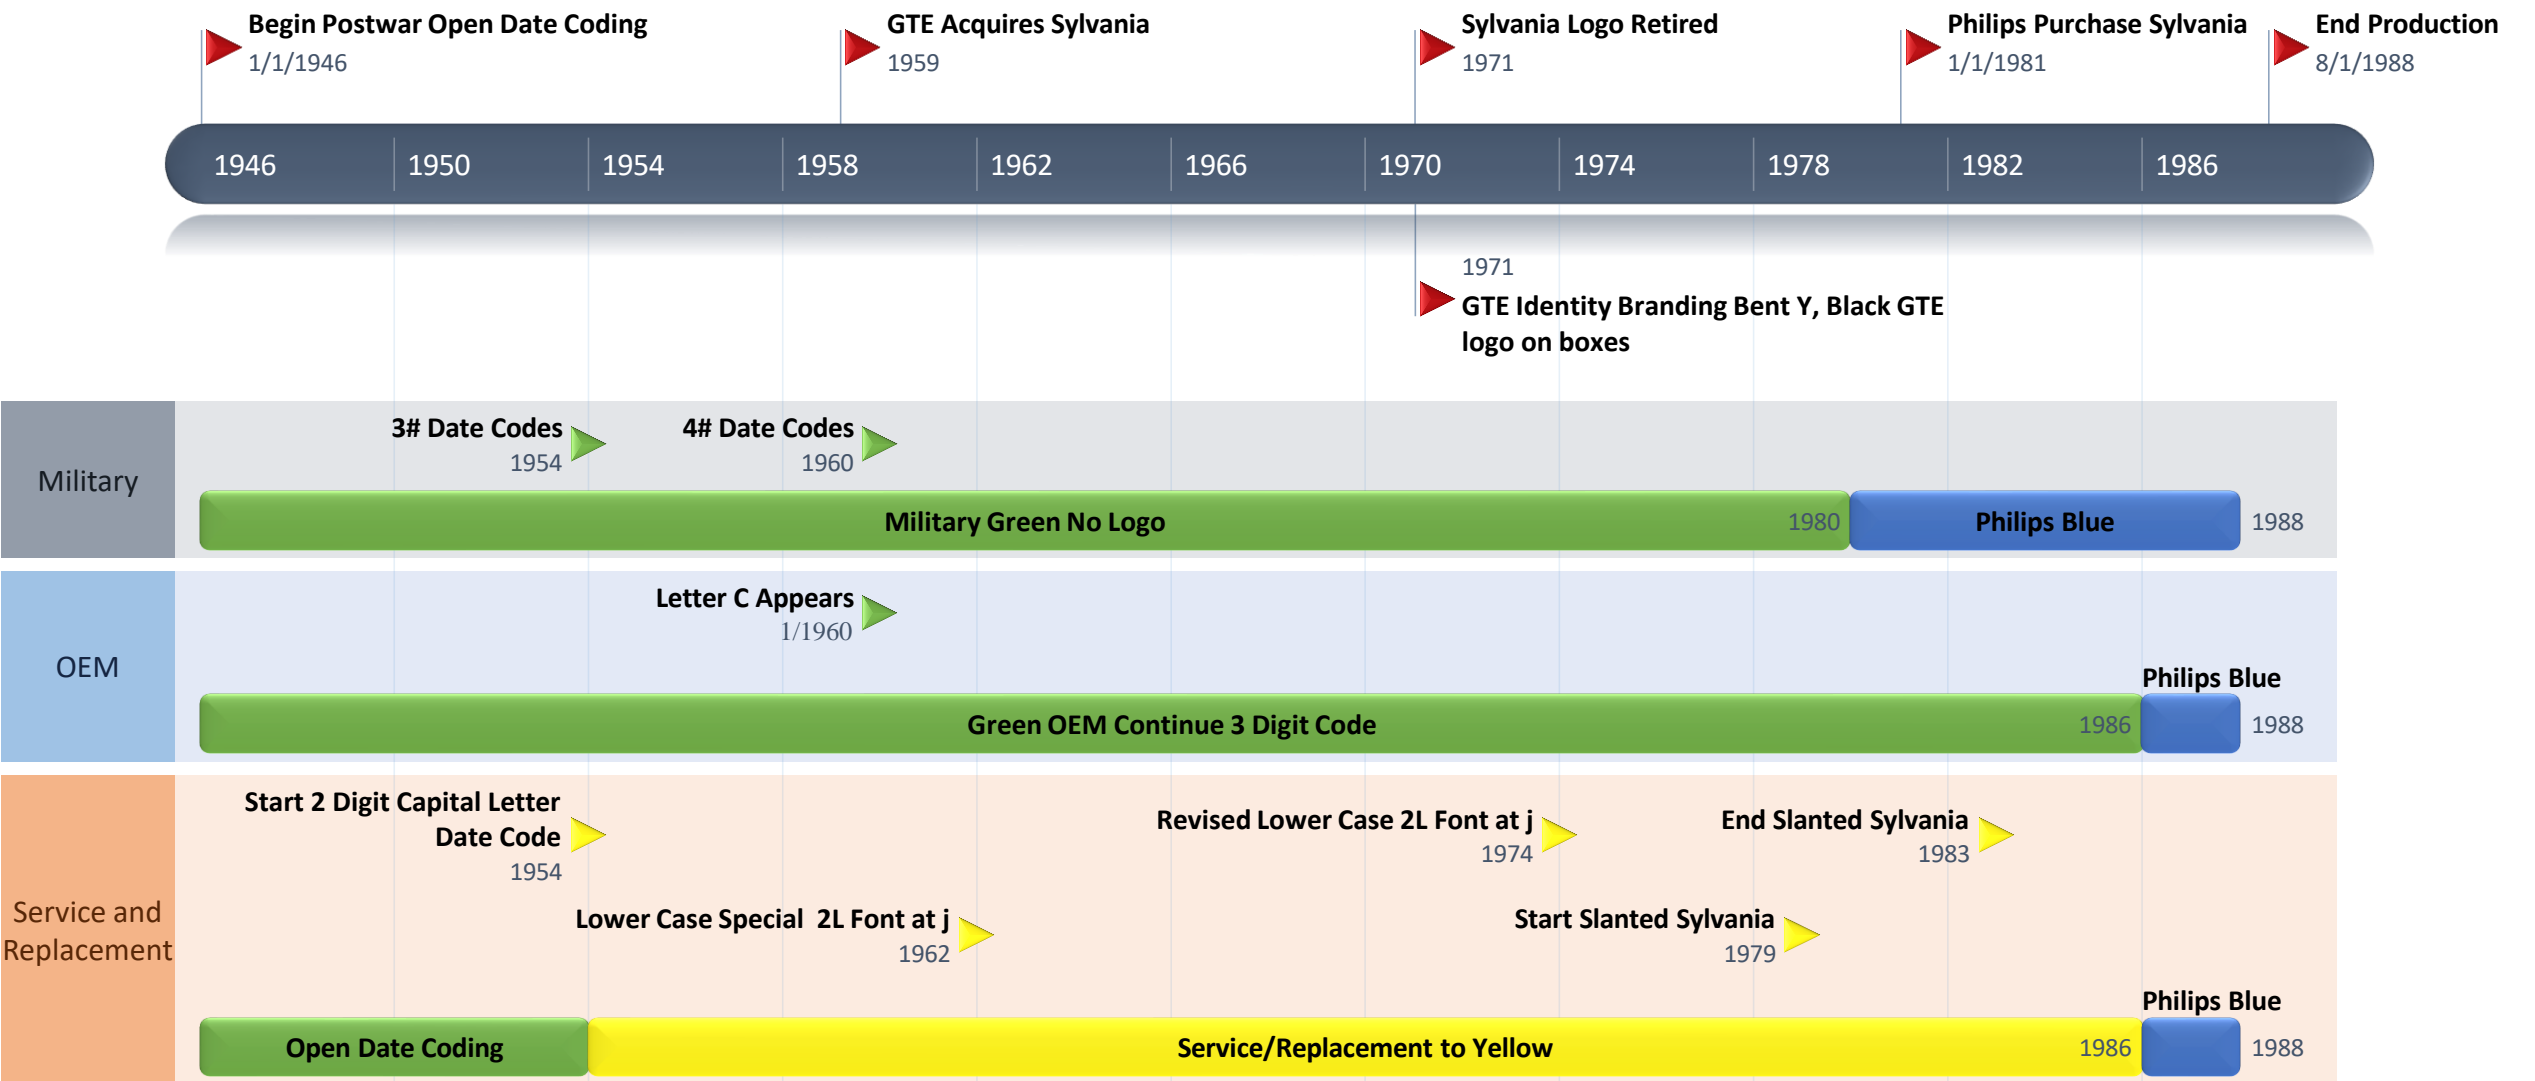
Begin Postwar Open Date Coding
1/1/1946

GTE Acquires Sylvania
1959

Sylvania Logo Retired
1971

Philips Purchase Sylvania
1/1/1981

End Production
8/1/1988

1946 1950 1954 1958 1962 1966 1970 1974 1978 1982 1986

1971
GTE Identity Branding Bent Y, Black GTE logo on boxes

Military

3# Date Codes
1954

4# Date Codes
1960

Military Green No Logo 1980 Philips Blue 1988

OEM

Letter C Appears
1/1960

Philips Blue

Green OEM Continue 3 Digit Code 1986 1988

Service and Replacement

Start 2 Digit Capital Letter Date Code
1954

Revised Lower Case 2L Font at j
1974

End Slanted Sylvania
1983

Lower Case Special 2L Font at j
1962

Start Slanted Sylvania
1979

Philips Blue

Open Date Coding Service/Replacement to Yellow 1986 1988